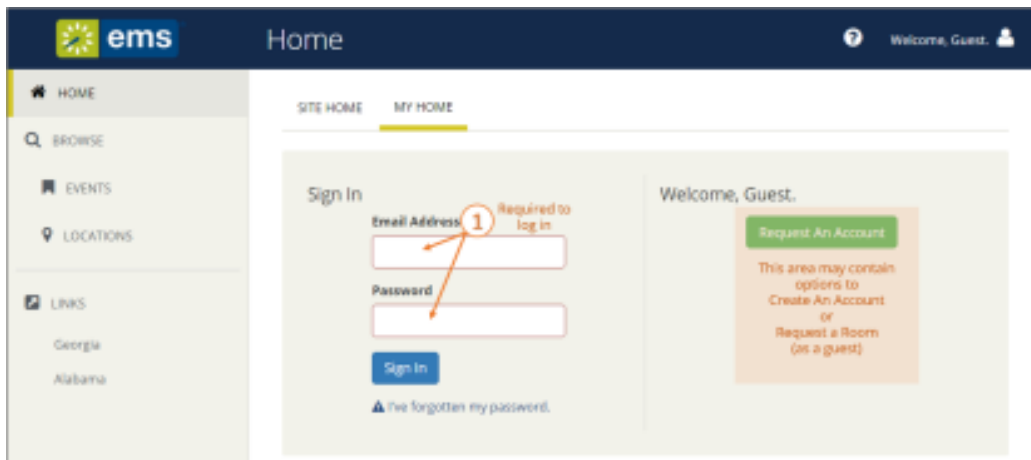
ems

Home

Welcome, Guest.

HOME

BROWSE

EVENTS

LOCATIONS

LINKS

Georgia

Alabama

SITE HOME

MY HOME

Sign In

Email Address

1

Required to log in

Password

Sign In

I've forgotten my password.

Welcome, Guest.

Request An Account

This area may contain options to Create An Account or Request a Room (as a guest)